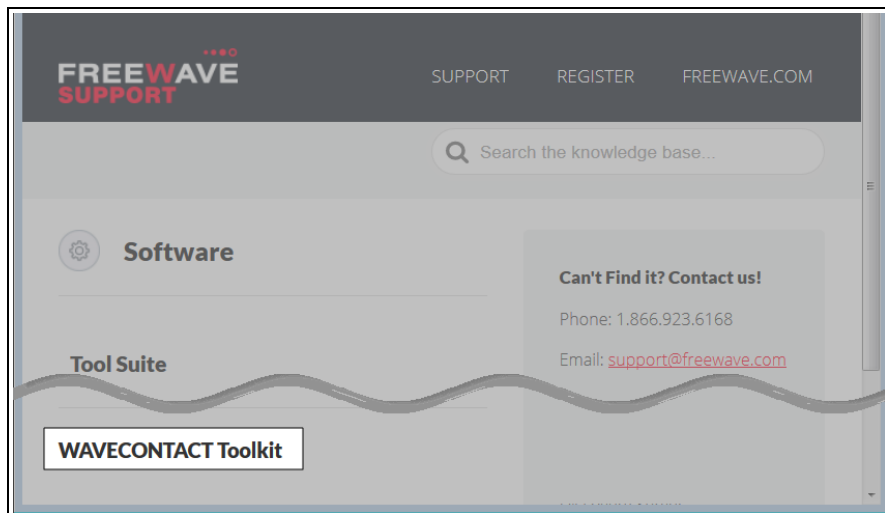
FREEWAVE SUPPORT

SUPPORT REGISTER FREEWAVE.COM

Search the knowledge base...

Software

Tool Suite

WAVECONTACT Toolkit

Can't Find it? Contact us!

Phone: 1.866.923.6168

Email: support@freewave.com